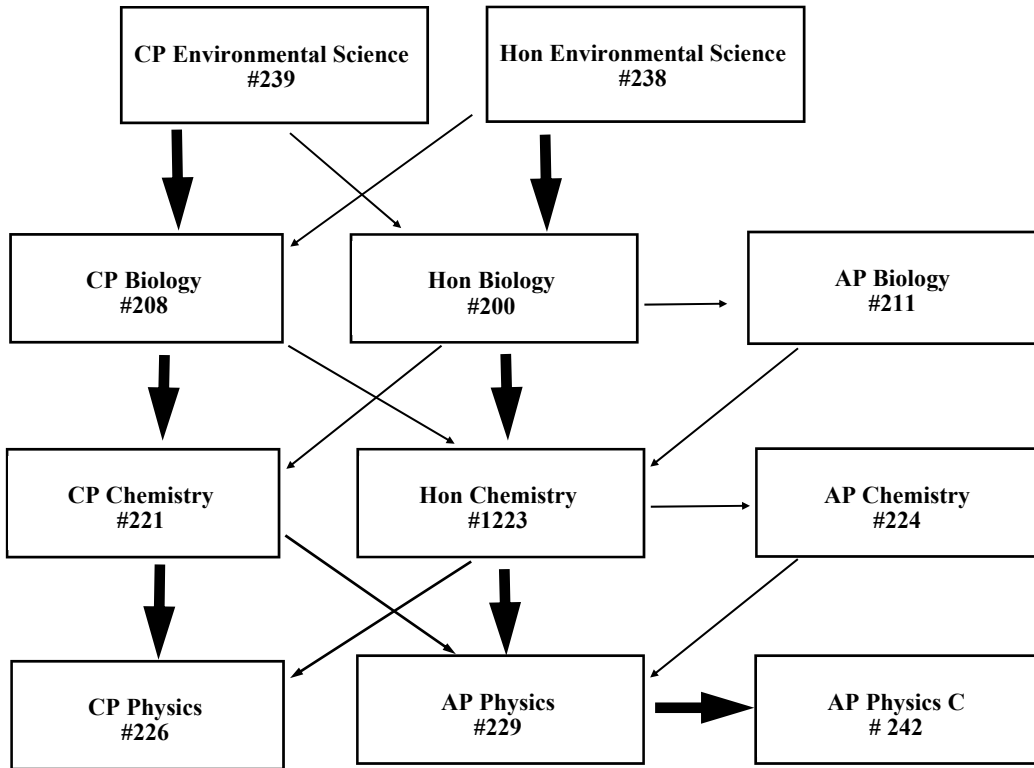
CP Environmental Science
#239

Hon Environmental Science
#238

CP Biology
#208

Hon Biology
#200

AP Biology
#211

CP Chemistry
#221

Hon Chemistry
#1223

AP Chemistry
#224

CP Physics
#226

AP Physics
#229

AP Physics C
# 242